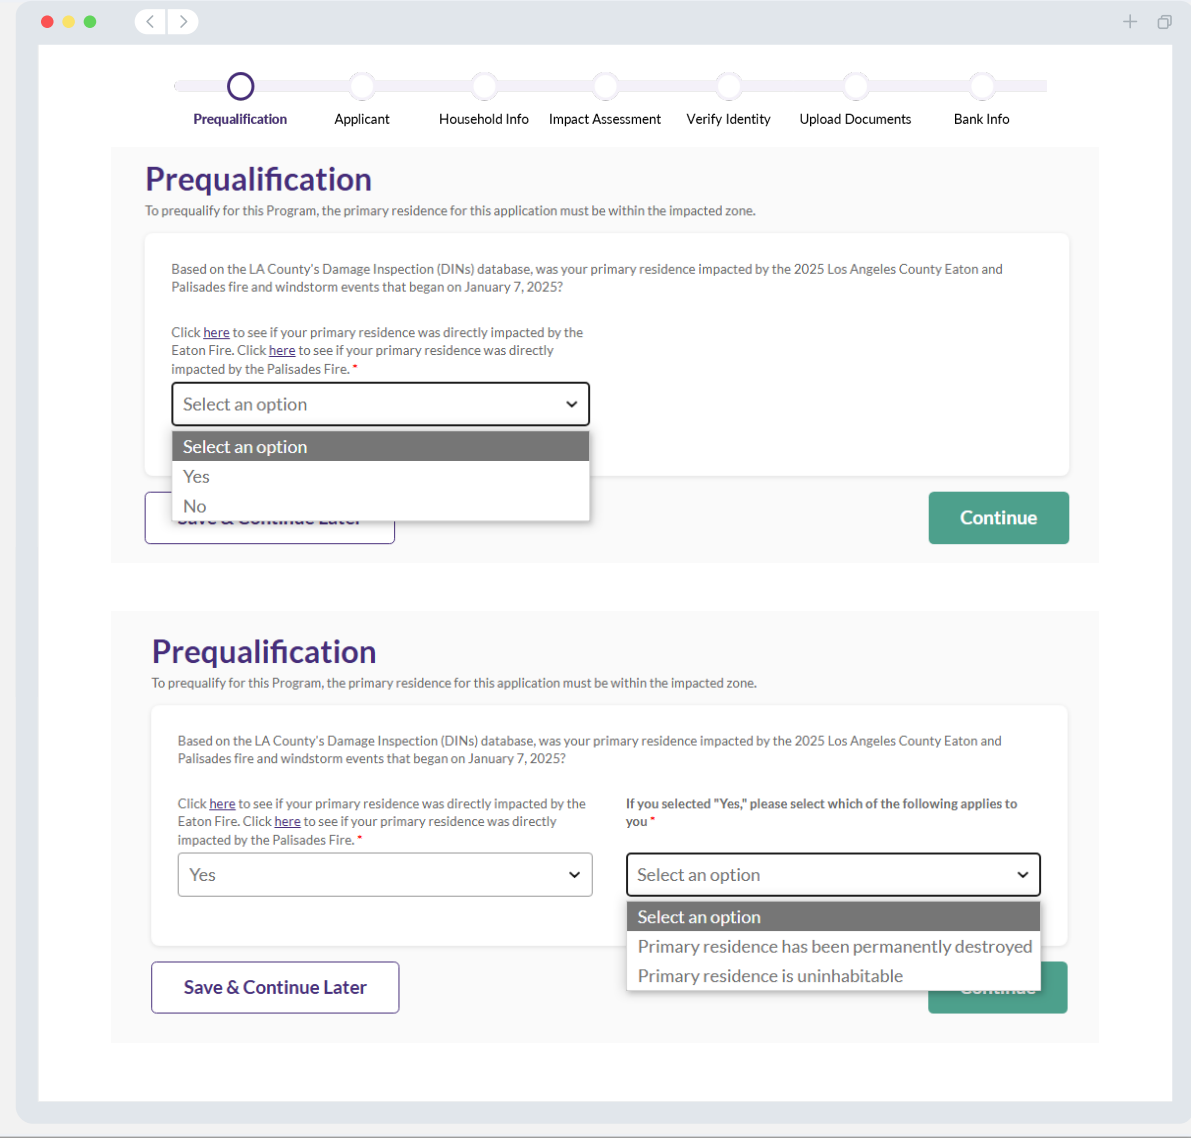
Prequalification
Applicant
Household Info
Impact Assessment
Verify Identity
Upload Documents
Bank Info

Prequalification
To prequalify for this Program, the primary residence for this application must be within the impacted zone.

Based on the LA County's Damage Inspection (DINs) database, was your primary residence impacted by the 2025 Los Angeles County Eaton and Palisades fire and windstorm events that began on January 7, 2025?

Click here to see if your primary residence was directly impacted by the Eaton Fire. Click here to see if your primary residence was directly impacted by the Palisades Fire. *

Select an option

Select an option
Yes
No

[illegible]

Continue

Prequalification
To prequalify for this Program, the primary residence for this application must be within the impacted zone.

Based on the LA County's Damage Inspection (DINs) database, was your primary residence impacted by the 2025 Los Angeles County Eaton and Palisades fire and windstorm events that began on January 7, 2025?

Click here to see if your primary residence was directly impacted by the Eaton Fire. Click here to see if your primary residence was directly impacted by the Palisades Fire. *

Yes

If you selected "Yes," please select which of the following applies to you *

Select an option

Select an option
Primary residence has been permanently destroyed
Primary residence is uninhabitable

Save & Continue Later

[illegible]